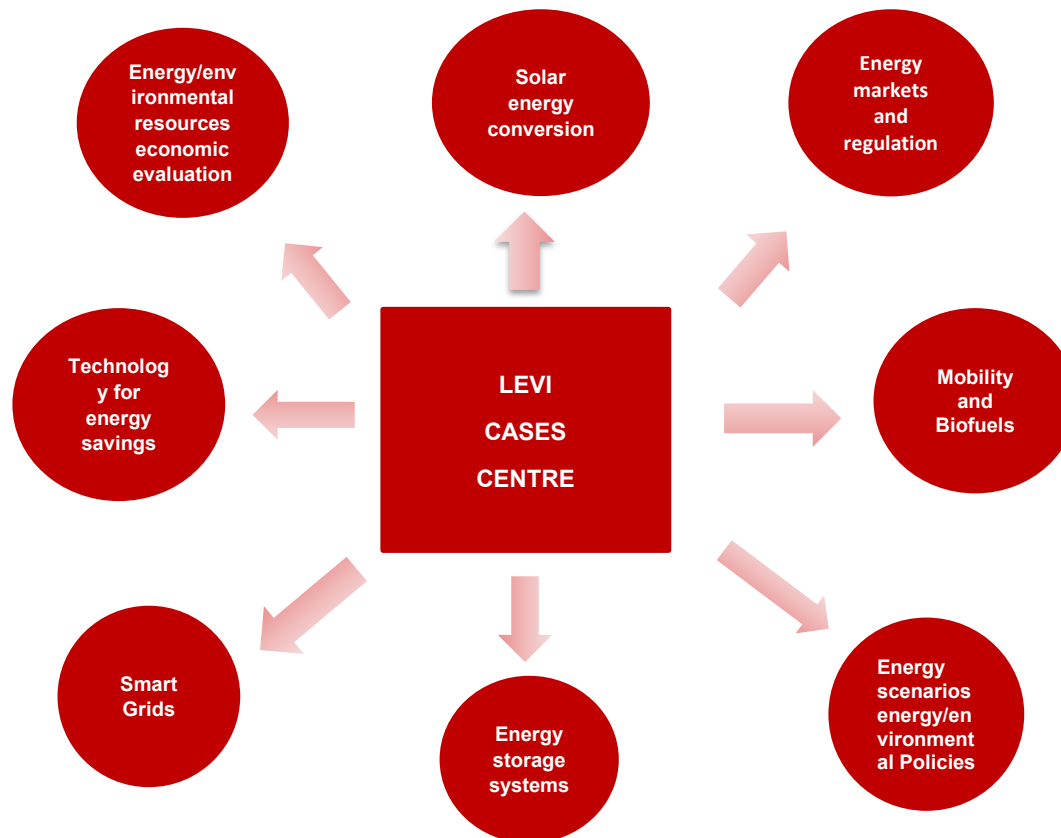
Energy/environmental resources economic evaluation

Solar energy conversion

Energy markets and regulation

Technology for energy savings

LEVI CASES CENTRE

Mobility and Biofuels

Smart Grids

Energy storage systems

Energy scenarios energy/environmental Policies